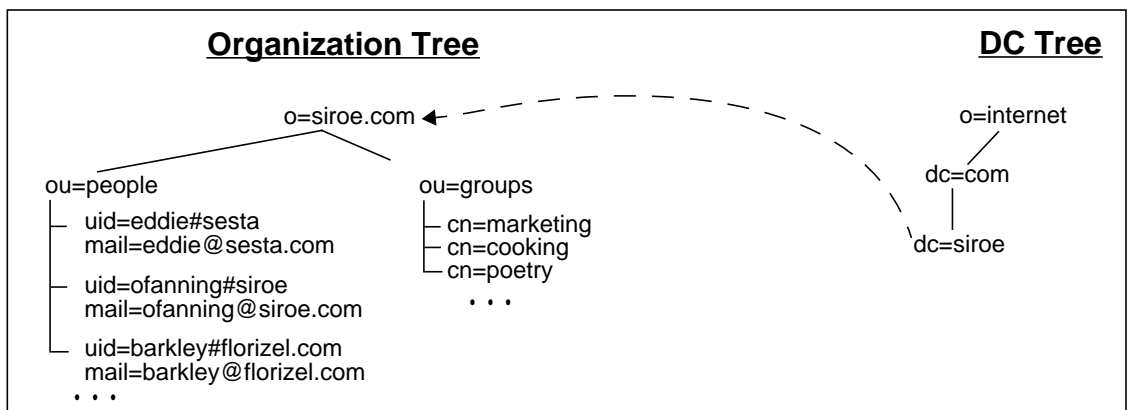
Organization Tree

DC Tree

o=siroe.com

o=internet

dc=com

dc=siroe

ou=people

uid=eddie#sesta
mail=eddie@sesta.com

uid=ofanning#siroe
mail=ofanning@siroe.com

uid=barkley#florizel.com
mail=barkley@florizel.com

. . .

ou=groups

cn=marketing
cn=cooking
cn=poetry

. . .